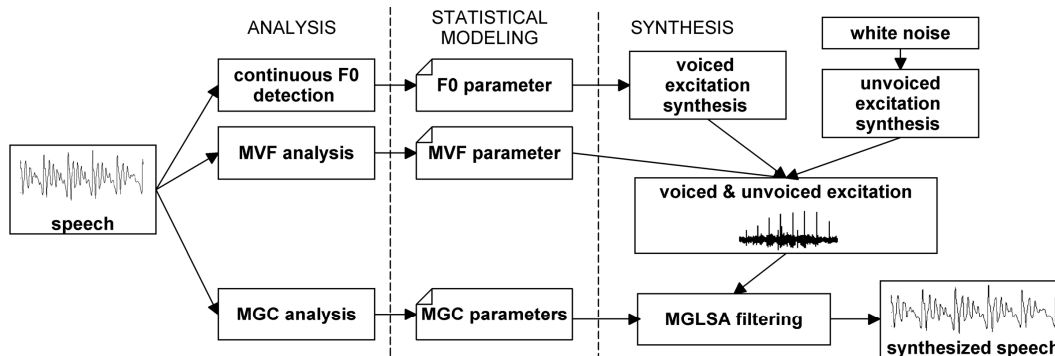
ANALYSIS

STATISTICAL MODELING

SYNTHESIS

white noise

continuous F0 detection

F0 parameter

voiced excitation synthesis

unvoiced excitation synthesis

speech

MVF analysis

MVF parameter

voiced & unvoiced excitation

MGC analysis

MGC parameters

MGLSA filtering

synthesized speech